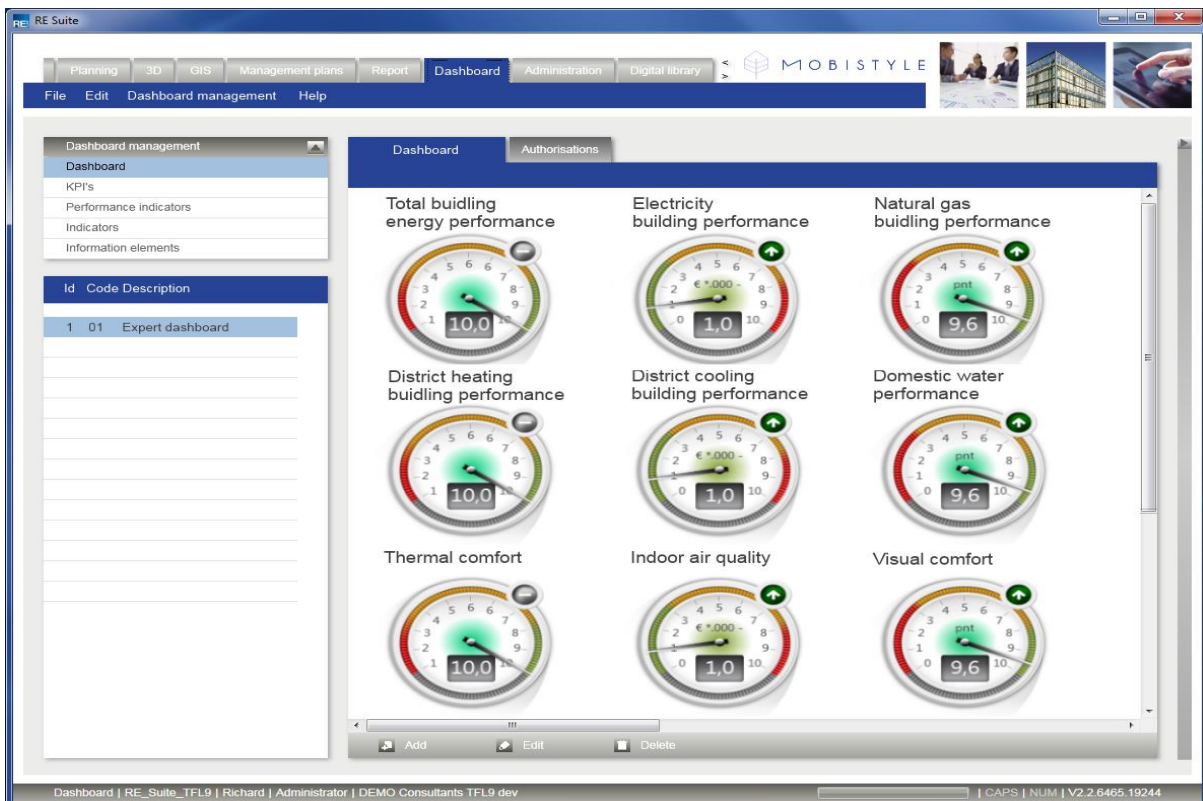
RE Suite

Planning | 3D | GIS | Management plans | Report | Dashboard | Administration | Digital library

MOBISTYLE

File Edit Dashboard management Help

Dashboard management
Dashboard
KPI's
Performance indicators
Indicators
Information elements

Id Code Description
1 01 Expert dashboard

Dashboard | Authorisations

Total buidling energy performance
10,0

Electricity building performance
€ *.000 -
1,0

Natural gas buidling performance
pnt
9,6

District heating buidling performance
10,0

District cooling building performance
€ *.000 -
1,0

Domestic water performance
pnt
9,6

Thermal comfort
10,0

Indoor air quality
€ *.000 -
1,0

Visual comfort
pnt
9,6

Add Edit Delete

Dashboard | RE_Suite_TFL9 | Richard | Administrator | DEMO Consultants TFL9 dev

| CAPS | NUM | V2.2.6465.19244